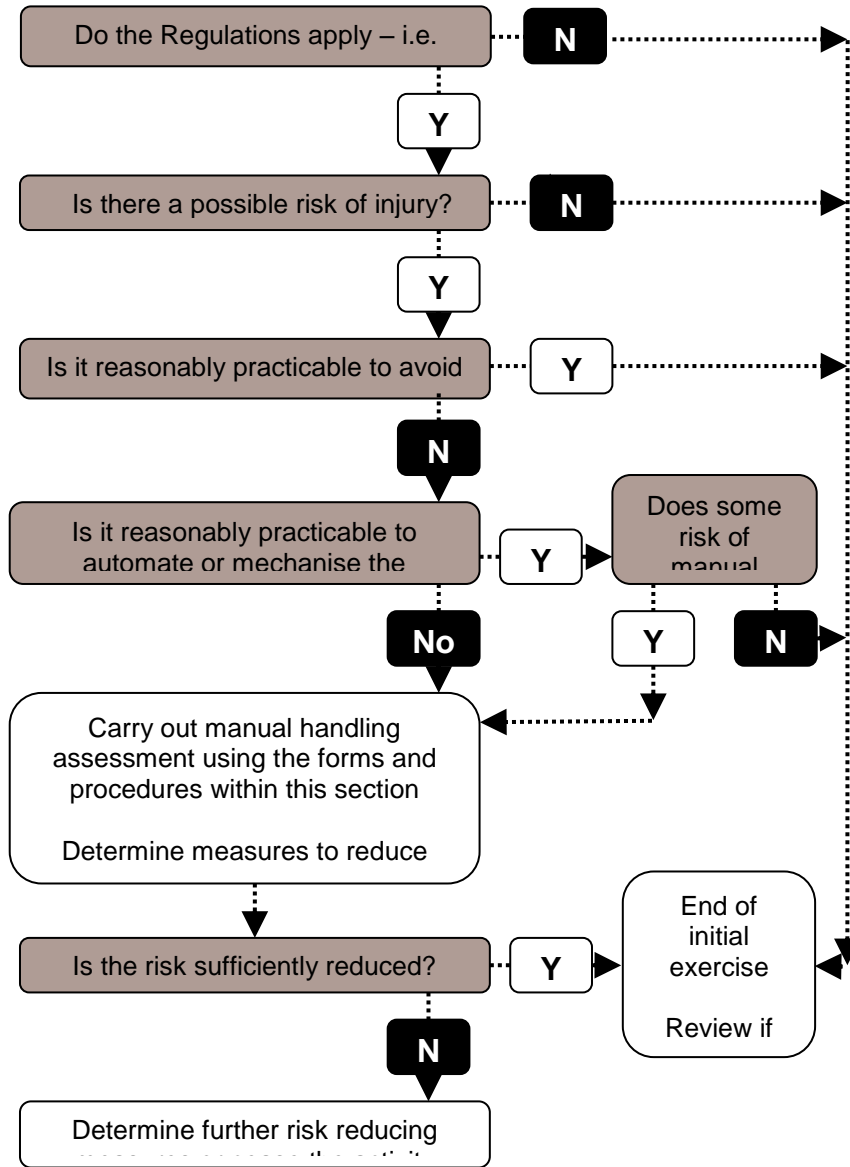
Do the Regulations apply – i.e.

N

Y

Is there a possible risk of injury?

N

Y

Is it reasonably practicable to avoid

Y

N

Is it reasonably practicable to automate or mechanise the

Y

Does some risk of manual

No

Y

N

Carry out manual handling assessment using the forms and procedures within this section

Determine measures to reduce

Is the risk sufficiently reduced?

Y

End of initial exercise

Review if

N

Determine further risk reducing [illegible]